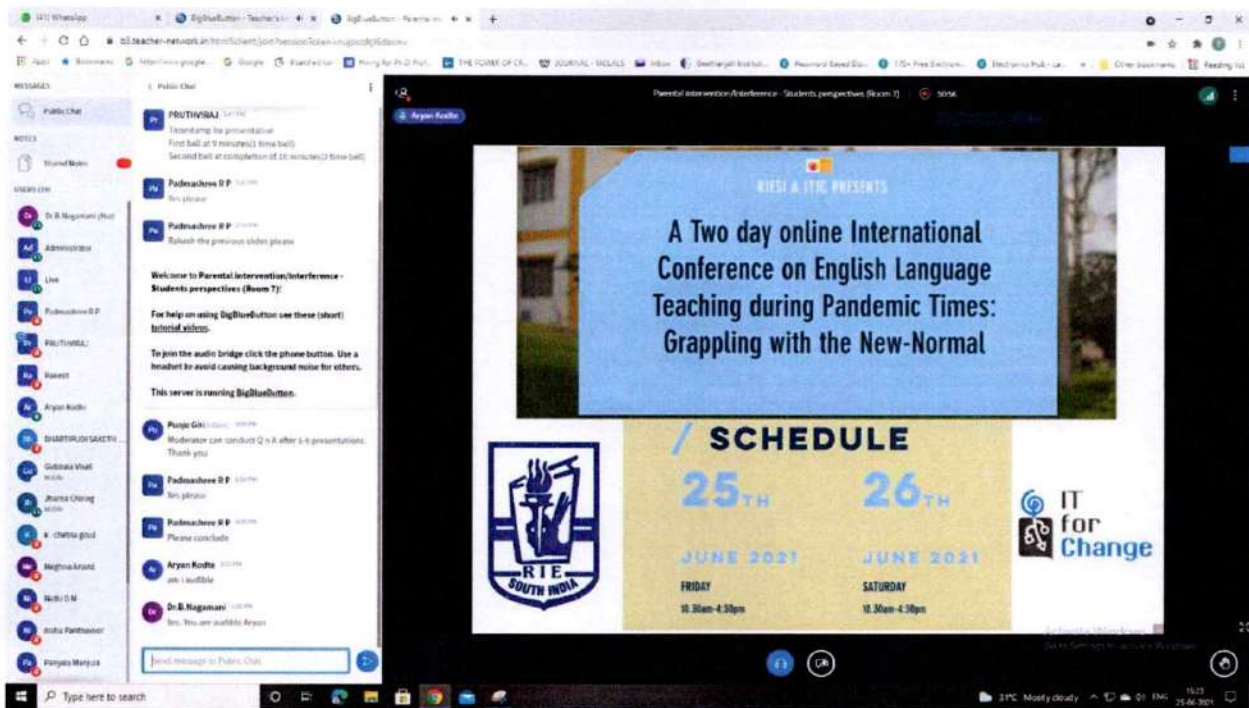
(41) WhatsApp
BigBlueButton - Teacher's
BigBlueButton - Parental
bbb.teacher-network.in/html5client/join?sessionToken=

MESSAGES
Public Chat
NOTES
Shared Notes
USERS (19)
Dr.B.Nagamani (You)
Administrator
Live
Padmashree R P
PRUTHVIRAJ
Rakesh
Aryan Kodte
BHARTIPUDI SAKETH
Gubbala Vinali
Jhansa Chiring
k. chetna goud
Meghna Anand
Nidhi D N
Aisha Panthawar
Panjala Manjula

< Public Chat
PRUTHVIRAJ
Timestamp for presentation
First bell at 9 minutes(1 time bell)
Second bell at completion of 10 minutes(2 time bell)
Padmashree R P
Yes please
Padmashree R P
Refresh the previous slides please
Welcome to Parental intervention/Interference - Students perspectives (Room 7)!
For help on using BigBlueButton see these (short) tutorial videos.
To join the audio bridge click the phone button. Use a headset to avoid causing background noise for others.
This server is running BigBlueButton.
Puuja Giri
Moderator can conduct Q n A after 5-6 presentations. Thank you
Padmashree R P
Yes please
Padmashree R P
Please conclude
Aryan Kodte
am i audible
Dr.B.Nagamani
Yes. You are audible Aryan
Send message to Public Chat

Parental intervention/Interference - Students perspectives (Room 7)
Aryan Kodte

RIESI & ITfC PRESENTS
A Two day online International Conference on English Language Teaching during Pandemic Times: Grappling with the New-Normal
/ SCHEDULE
25TH
JUNE 2021
FRIDAY
10.30am-4.30pm
26TH
JUNE 2021
SATURDAY
10.30am-4.30pm
RIE SOUTH INDIA
IT for Change
Activate Windows
Go to Settings to activate Windows.

Type here to search
31°C Mostly cloudy ENG 15:23 25-06-2021